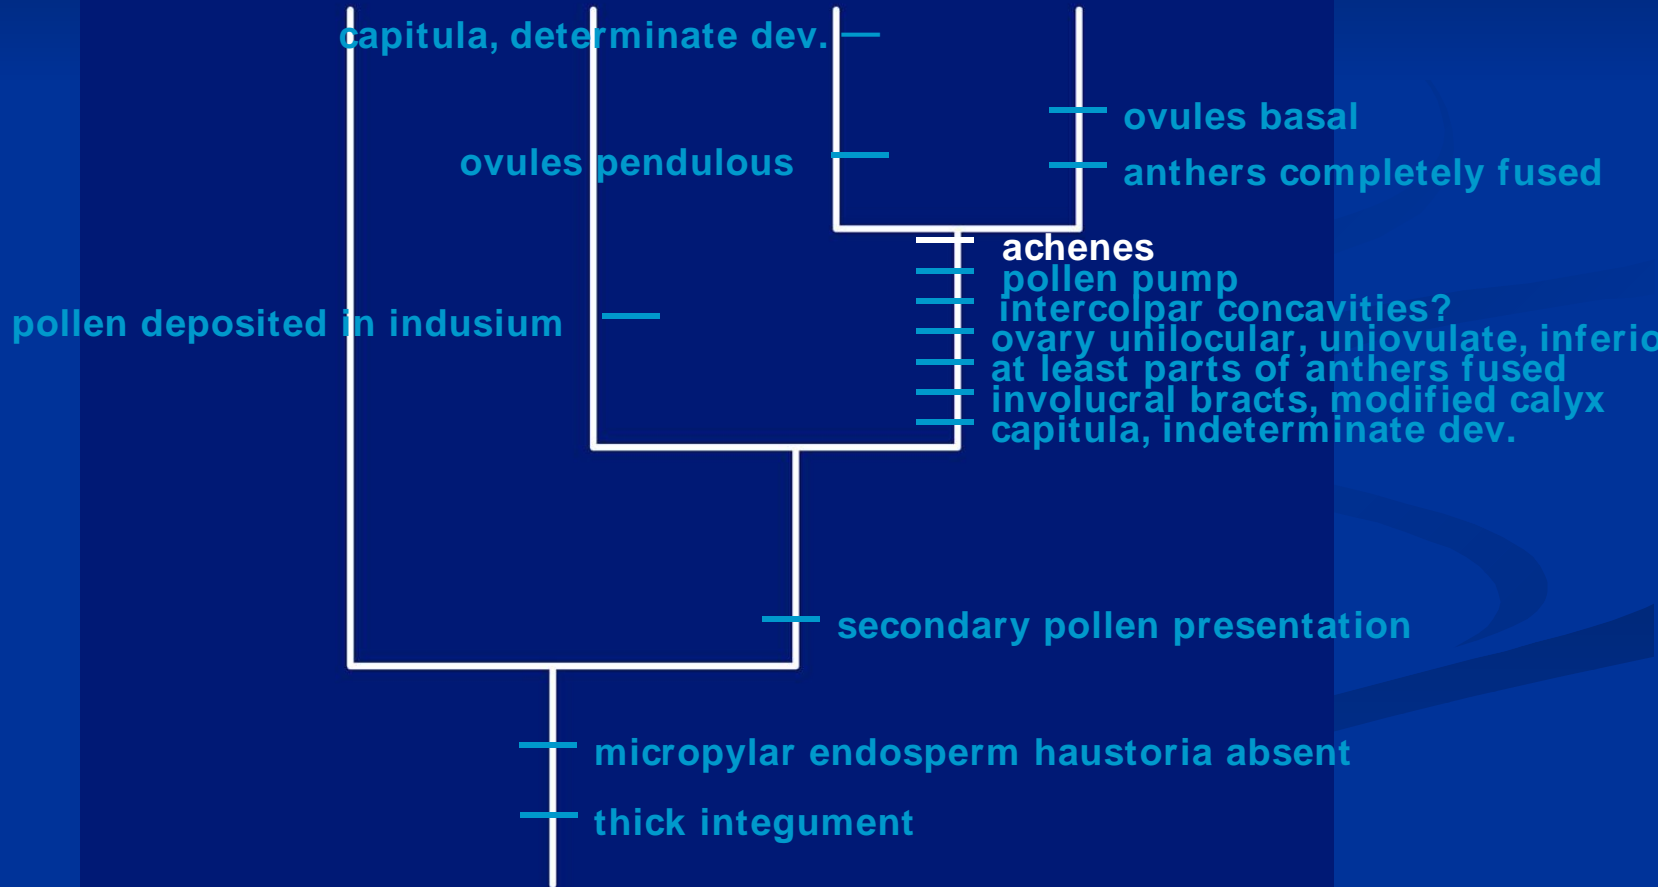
capitula, determinate dev.

ovules basal

anthers completely fused

ovules pendulous

achenes
pollen pump
intercolpar concavities?
ovary unilocular, uniovulate, inferio
at least parts of anthers fused
involucral bracts, modified calyx
capitula, indeterminate dev.

pollen deposited in indusium

secondary pollen presentation

micropylar endosperm haustoria absent

thick integument